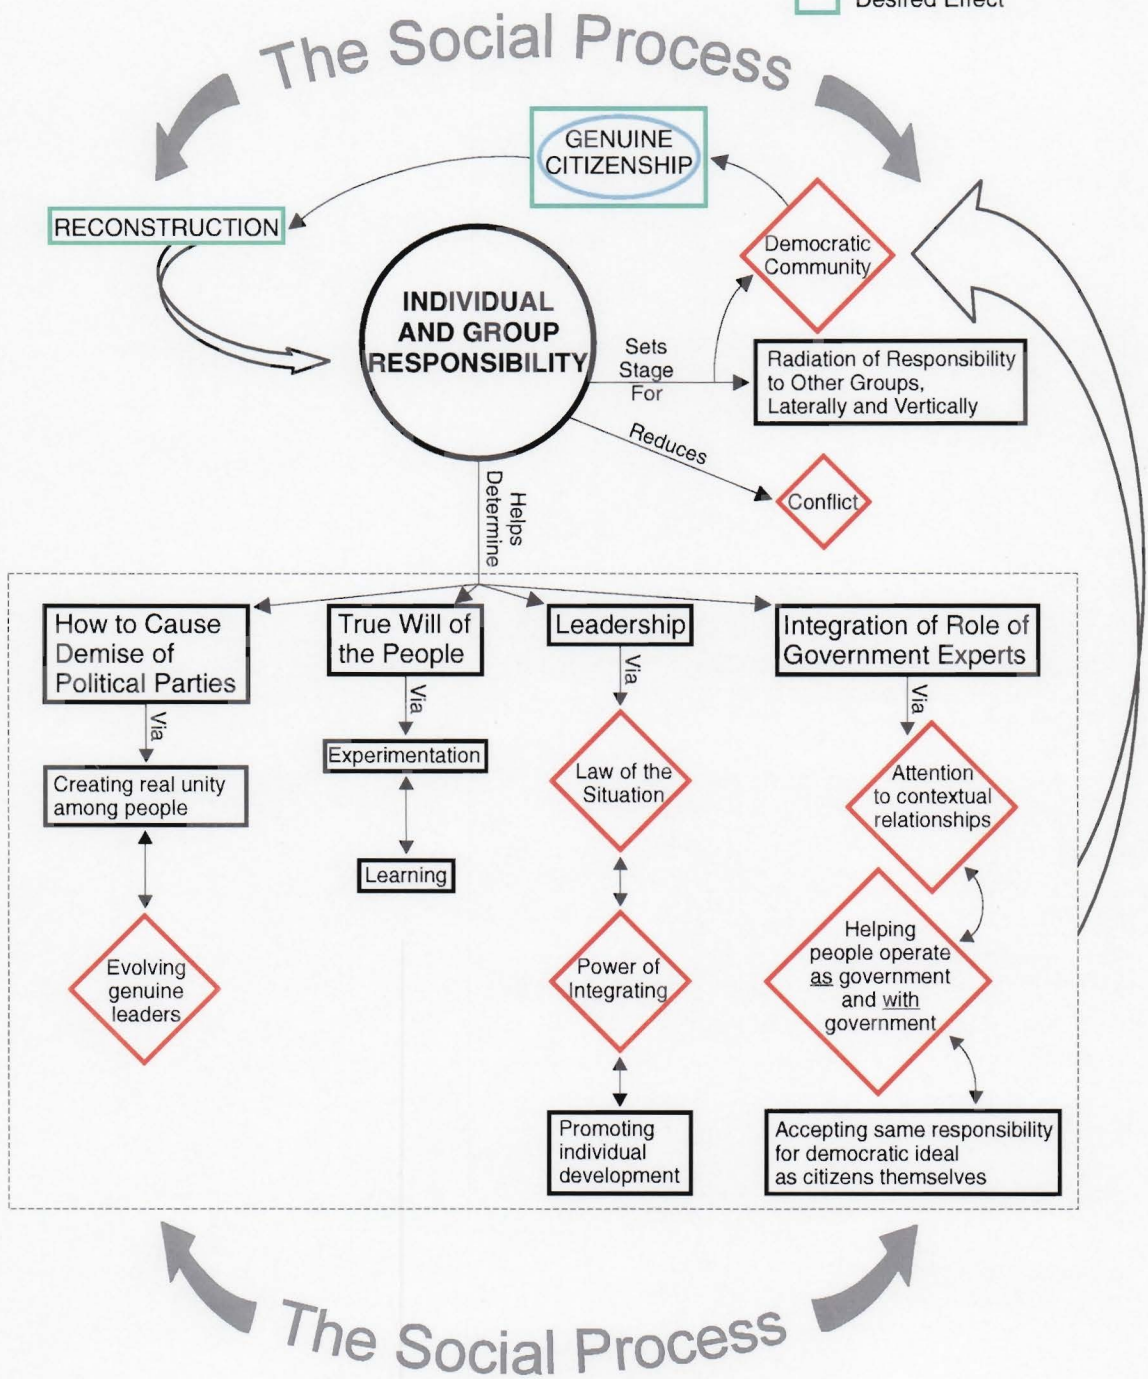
Desired Effect

The Social Process

GENUINE CITIZENSHIP

RECONSTRUCTION

Democratic Community

INDIVIDUAL AND GROUP RESPONSIBILITY

Sets Stage For

Radiation of Responsibility to Other Groups, Laterally and Vertically

Reduces

Conflict

Helps Determine

How to Cause Demise of Political Parties

Via

Creating real unity among people

Evolving genuine leaders

True Will of the People

Via

Experimentation

Learning

Leadership

Via

Law of the Situation

Power of Integrating

Promoting individual development

Integration of Role of Government Experts

Via

Attention to contextual relationships

Helping people operate as government and with government

Accepting same responsibility for democratic ideal as citizens themselves

The Social Process